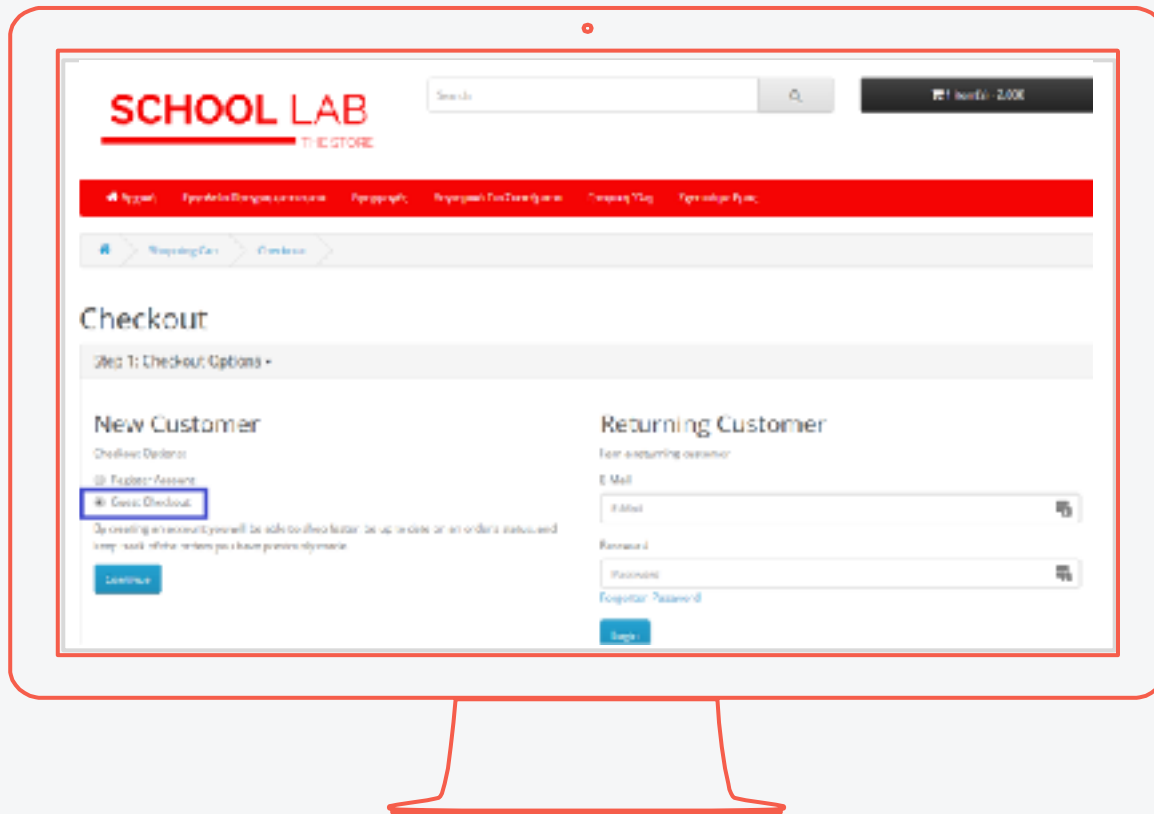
SCHOOL LAB
THE STORE

Search

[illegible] - 0,00€

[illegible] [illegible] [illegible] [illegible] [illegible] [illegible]

Shopping Cart Checkout

Checkout

Step 1: Checkout Options

New Customer

Checkout Options:

Register Account

Guest Checkout

By creating an account you will be able to shop faster, be up to date on an order's status, and keep track of the orders you have previously made.

Continue

Returning Customer

I am a returning customer

E-Mail

E-Mail

Password

Password

Forgotten Password

Login